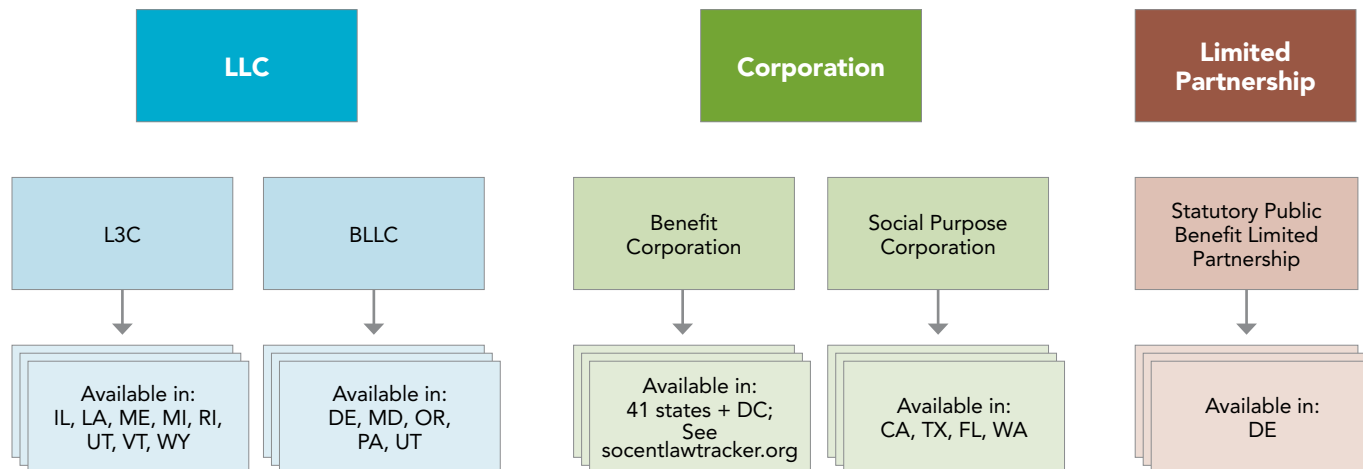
LLC

Corporation

Limited Partnership

L3C

BLLC

Benefit Corporation

Social Purpose Corporation

Statutory Public Benefit Limited Partnership

Available in: IL, LA, ME, MI, RI, UT, VT, WY

Available in: DE, MD, OR, PA, UT

Available in: 41 states + DC; See socentlawtracker.org

Available in: CA, TX, FL, WA

Available in: DE